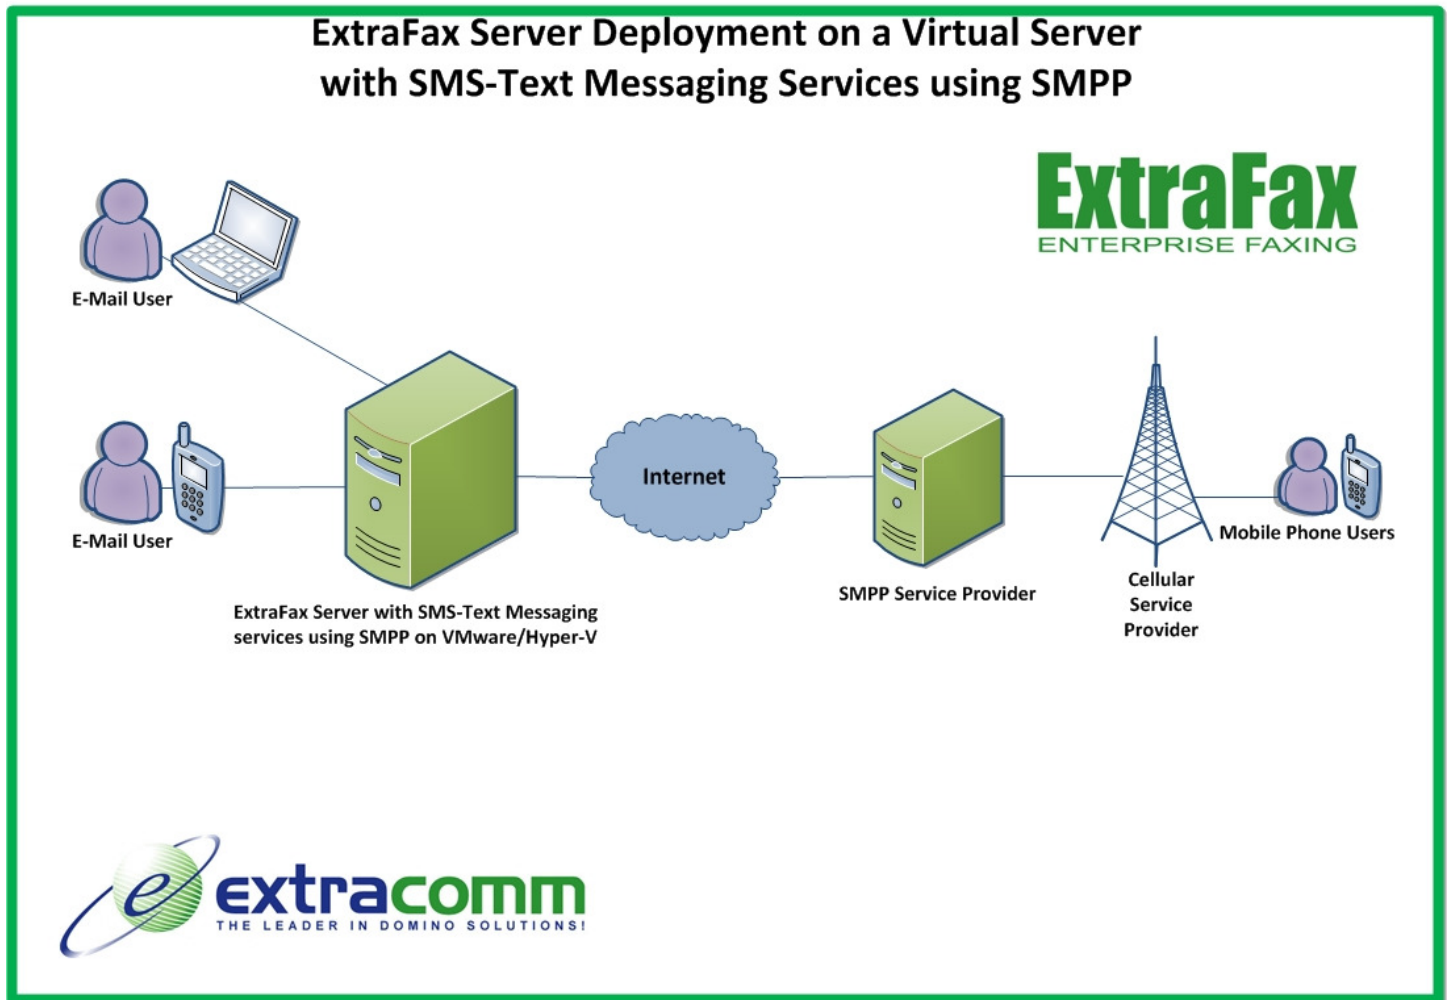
ExtraFax Server Deployment on a Virtual Server with SMS-Text Messaging Services using SMPP

ExtraFax
ENTERPRISE FAXING

E-Mail User

E-Mail User

Internet

ExtraFax Server with SMS-Text Messaging services using SMPP on VMware/Hyper-V

SMPP Service Provider

Cellular Service Provider

Mobile Phone Users

e extracomm
THE LEADER IN DOMINO SOLUTIONS!